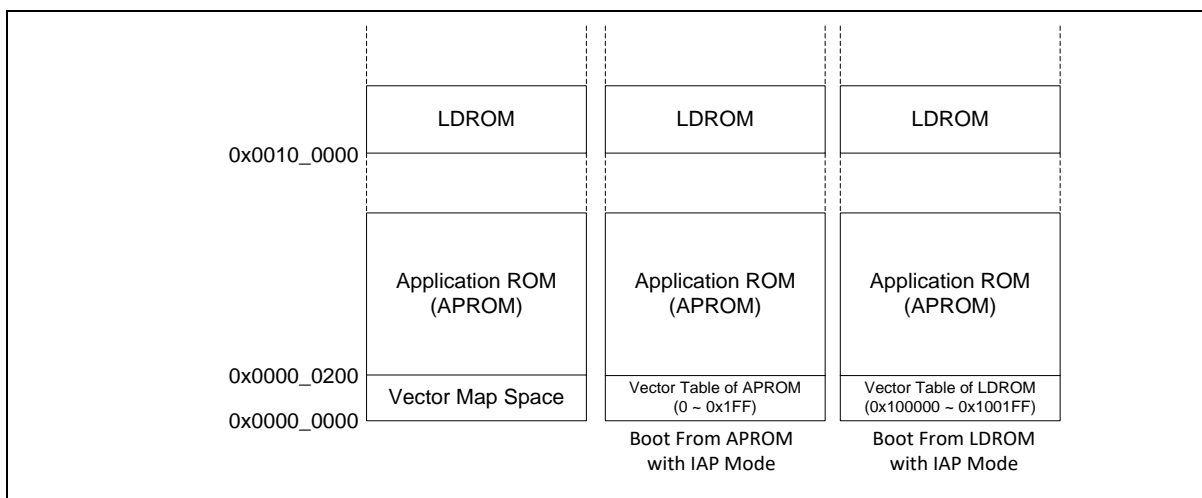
LDROM

LDROM

LDROM

0x0010_0000

Application ROM (APROM)

Application ROM (APROM)

Application ROM (APROM)

0x0000_0200

Vector Map Space

Vector Table of APROM (0 ~ 0x1FF)

Vector Table of LDROM (0x100000 ~ 0x1001FF)

0x0000_0000

Boot From APROM with IAP Mode

Boot From LDROM with IAP Mode